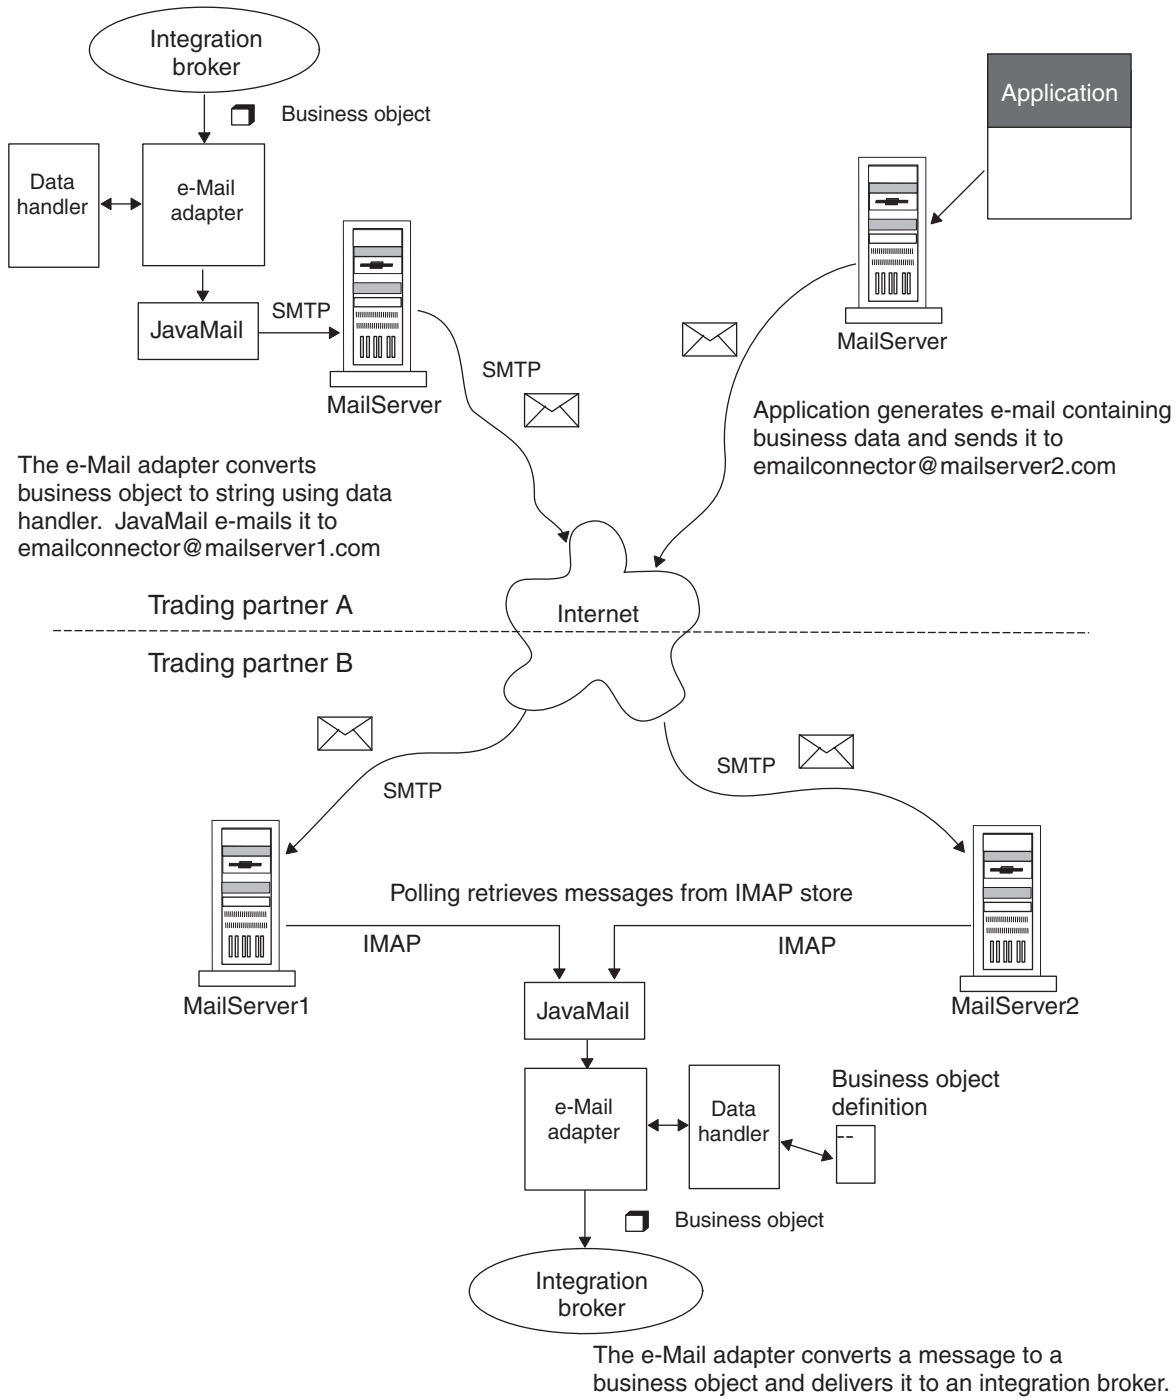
Integration broker

Business object

Data handler

e-Mail adapter

JavaMail

SMTP

MailServer

SMTP

Application

MailServer

Application generates e-mail containing business data and sends it to emailconnector@mailserver2.com

The e-Mail adapter converts business object to string using data handler. JavaMail e-mails it to emailconnector@mailserver1.com

Trading partner A

Internet

Trading partner B

SMTP

SMTP

Polling retrieves messages from IMAP store

IMAP

IMAP

MailServer1

JavaMail

MailServer2

e-Mail adapter

Data handler

Business object definition

Business object

Integration broker

The e-Mail adapter converts a message to a business object and delivers it to an integration broker.